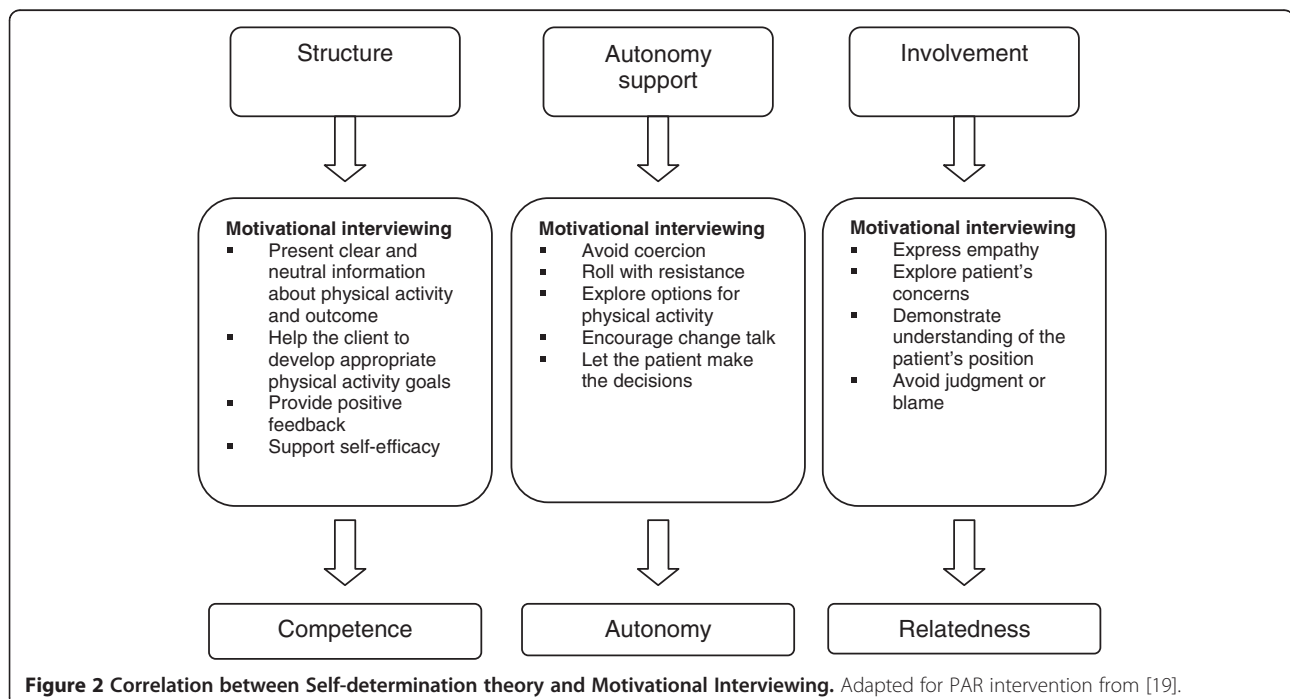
Structure

Autonomy support

Involvement

**Motivational interviewing**
- Present clear and neutral information about physical activity and outcome
- Help the client to develop appropriate physical activity goals
- Provide positive feedback
- Support self-efficacy

**Motivational interviewing**
- Avoid coercion
- Roll with resistance
- Explore options for physical activity
- Encourage change talk
- Let the patient make the decisions

**Motivational interviewing**
- Express empathy
- Explore patient's concerns
- Demonstrate understanding of the patient's position
- Avoid judgment or blame

Competence

Autonomy

Relatedness

**Figure 2 Correlation between Self-determination theory and Motivational Interviewing.** Adapted for PAR intervention from [19].